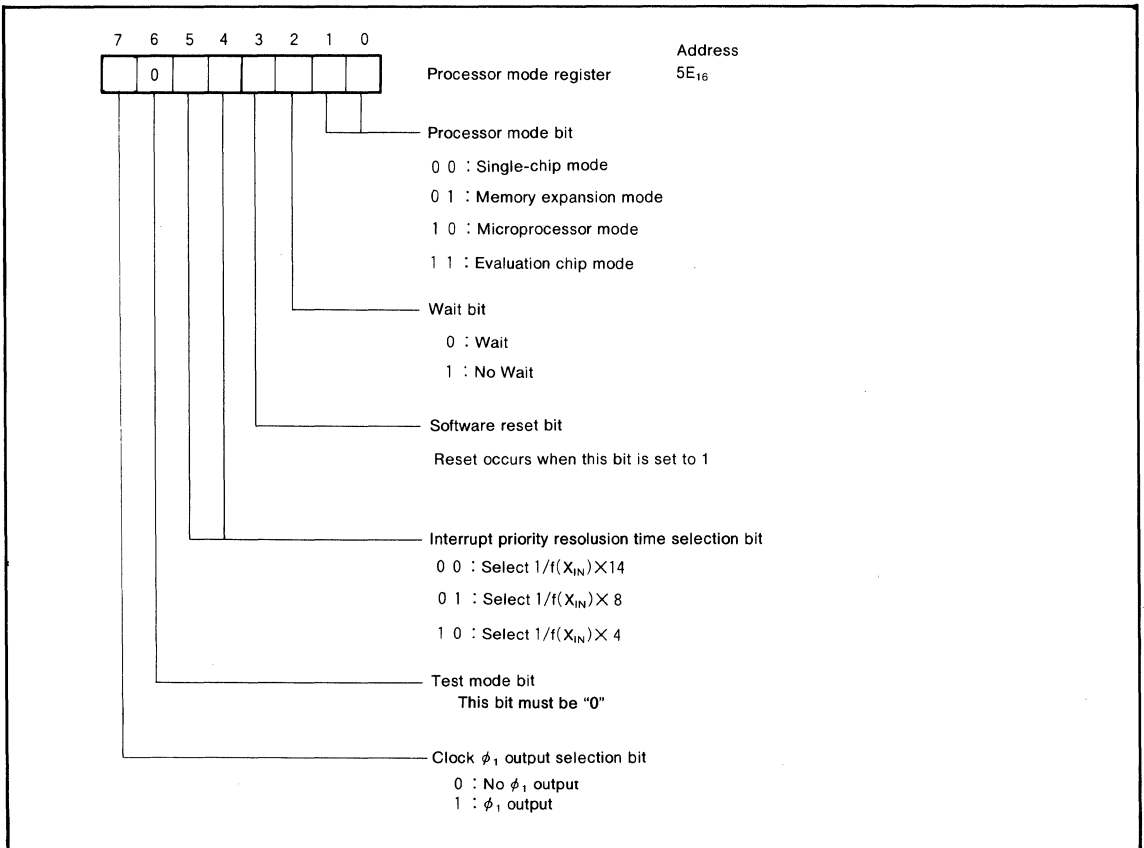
7 6 5 4 3 2 1 0

0

Address

Processor mode register $5E_{16}$

Processor mode bit

0 0 : Single-chip mode

0 1 : Memory expansion mode

1 0 : Microprocessor mode

1 1 : Evaluation chip mode

Wait bit

0 : Wait

1 : No Wait

Software reset bit

Reset occurs when this bit is set to 1

Interrupt priority resolusion time selection bit

0 0 : Select $1/f(X_{IN}) \times 14$

0 1 : Select $1/f(X_{IN}) \times 8$

1 0 : Select $1/f(X_{IN}) \times 4$

Test mode bit

This bit must be "0"

Clock $\phi_1$ output selection bit

0 : No $\phi_1$ output

1 : $\phi_1$ output